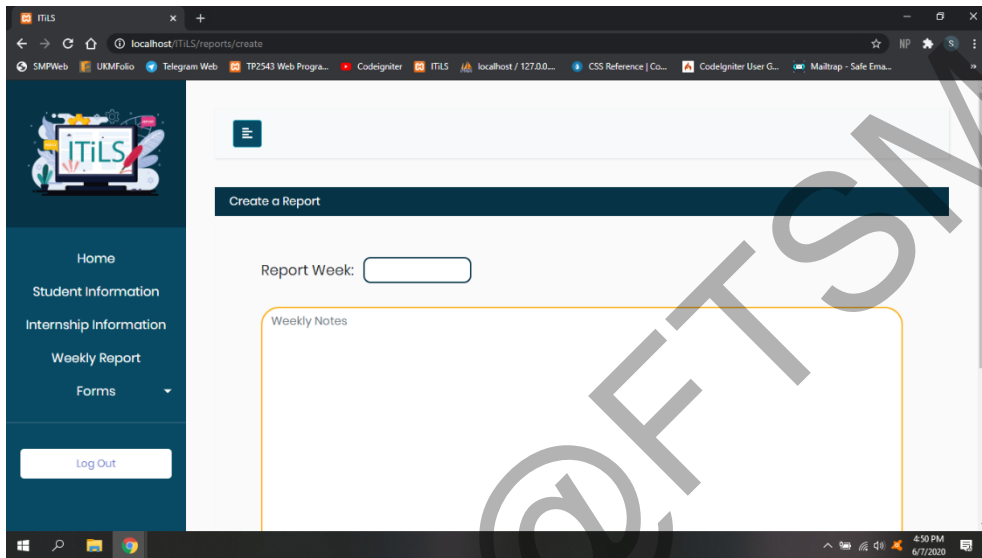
ITiLS
localhost/ITiLS/reports/create
SMPWeb UKMFolio Telegram Web TP2543 Web Progra... Codeigniter ITiLS localhost / 127.0.0... CSS Reference | Co... CodeIgniter User G... Mailtrap - Safe Ema...

ITiLS

Home
Student Information
Internship Information
Weekly Report
Forms

Log Out

Create a Report

Report Week:

Weekly Notes

@FTSM

4:50 PM
6/7/2020